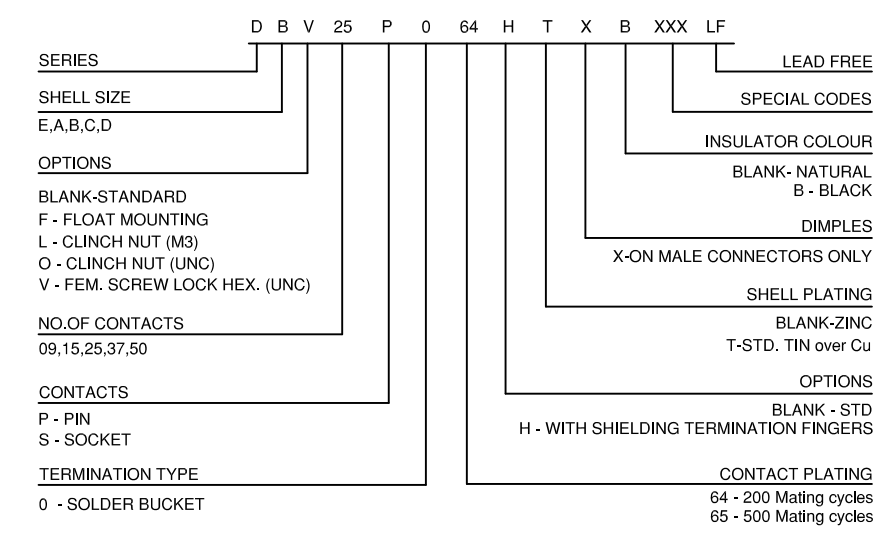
D B V 25 P 0 64 H T X B XXX LF

SERIES

SHELL SIZE
E,A,B,C,D

OPTIONS
BLANK-STANDARD
F - FLOAT MOUNTING
L - CLINCH NUT (M3)
O - CLINCH NUT (UNC)
V - FEM. SCREW LOCK HEX. (UNC)

NO.OF CONTACTS
09,15,25,37,50

CONTACTS
P - PIN
S - SOCKET

TERMINATION TYPE
0 - SOLDER BUCKET

LEAD FREE

SPECIAL CODES

INSULATOR COLOUR
BLANK- NATURAL
B - BLACK

DIMPLES
X-ON MALE CONNECTORS ONLY

SHELL PLATING
BLANK-ZINC
T-STD. TIN over Cu

OPTIONS
BLANK - STD
H - WITH SHIELDING TERMINATION FINGERS

CONTACT PLATING
64 - 200 Mating cycles
65 - 500 Mating cycles